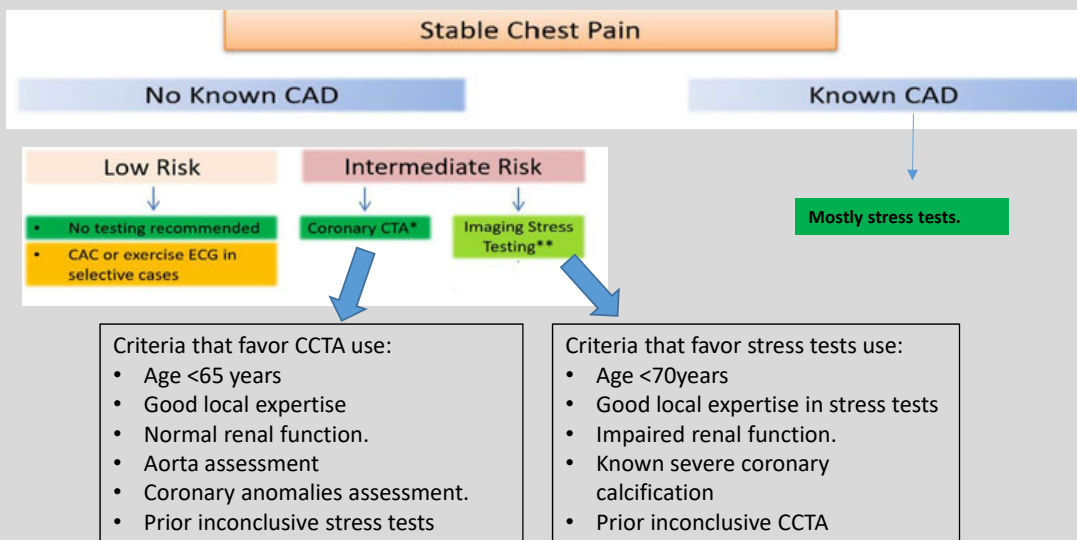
Stable Chest Pain

No Known CAD

Known CAD

Low Risk

- No testing recommended
- CAC or exercise ECG in selective cases

Intermediate Risk

Coronary CTA*

Imaging Stress Testing**

Mostly stress tests.

Criteria that favor CCTA use:
- Age <65 years
- Good local expertise
- Normal renal function.
- Aorta assessment
- Coronary anomalies assessment.
- Prior inconclusive stress tests

Criteria that favor stress tests use:
- Age <70years
- Good local expertise in stress tests
- Impaired renal function.
- Known severe coronary calcification
- Prior inconclusive CCTA